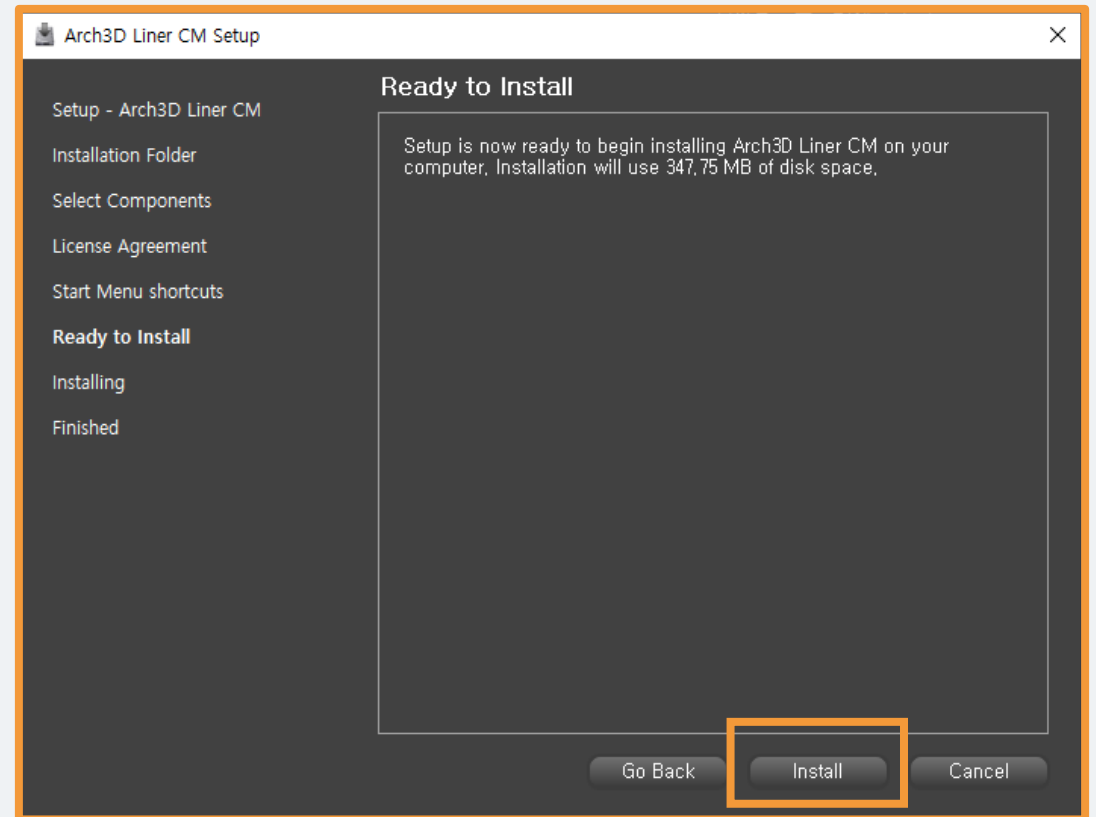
Arch3D Liner CM Setup

Setup - Arch3D Liner CM

Installation Folder

Select Components

License Agreement

Start Menu shortcuts

Ready to Install

Installing

Finished

Ready to Install

Setup is now ready to begin installing Arch3D Liner CM on your computer. Installation will use 347.75 MB of disk space.

Go Back

Install

Cancel